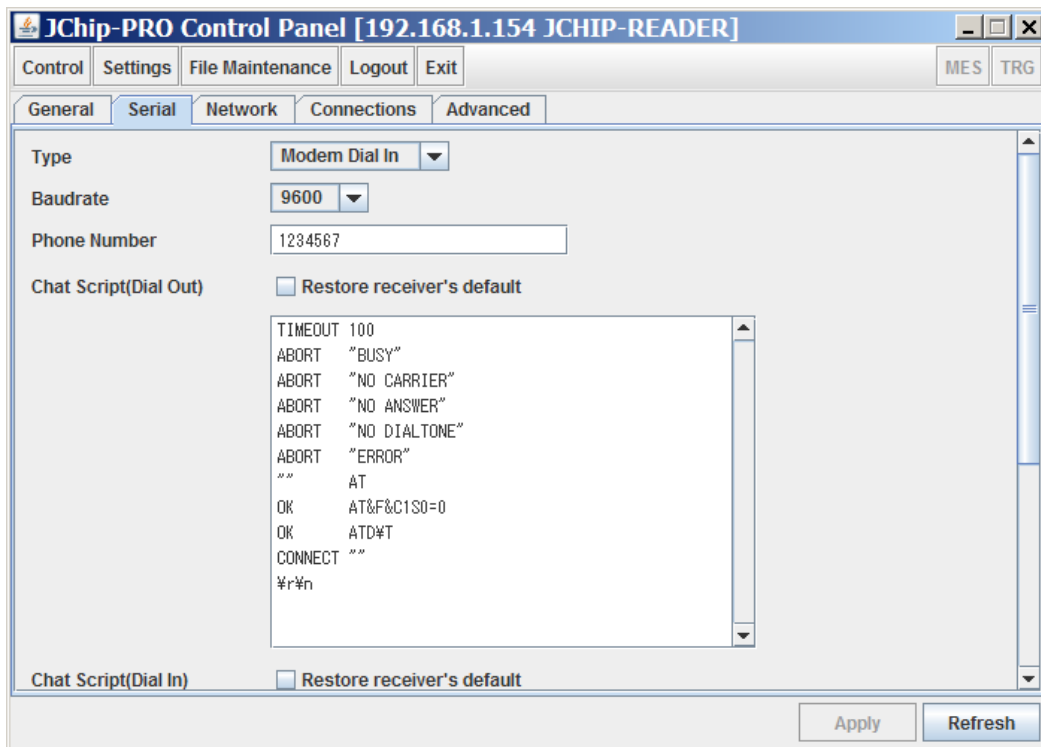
JChip-PRO Control Panel [192.168.1.154 JCHIP-READER]

Control | Settings | File Maintenance | Logout | Exit

MES | TRG

General | Serial | Network | Connections | Advanced

Type
Modem Dial In

Baudrate
9600

Phone Number
1234567

Chat Script(Dial Out)
Restore receiver's default

TIMEOUT 100
ABORT "BUSY"
ABORT "NO CARRIER"
ABORT "NO ANSWER"
ABORT "NO DIALTONE"
ABORT "ERROR"
"" AT
OK AT&F&C1S0=0
OK ATD¥T
CONNECT ""
¥r¥n

Chat Script(Dial In)
Restore receiver's default

Apply
Refresh